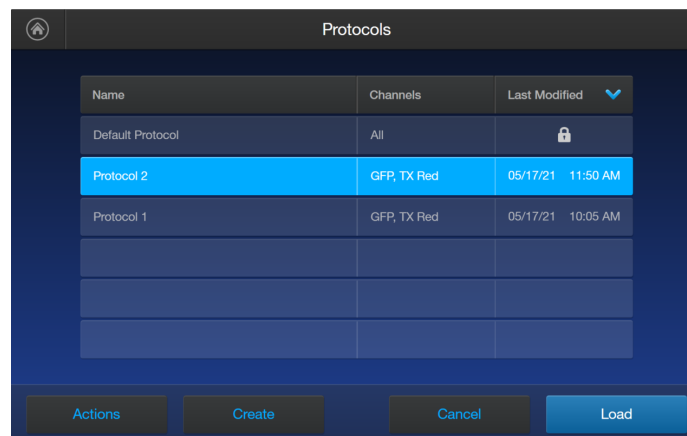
Protocols

| Name | Channels | Last Modified |
|---|---|---|
| Default Protocol | All | |
| Protocol 2 | GFP, TX Red | 05/17/21 11:50 AM |
| Protocol 1 | GFP, TX Red | 05/17/21 10:05 AM |
| | | |
| | | |
| | | |

Actions Create Cancel Load